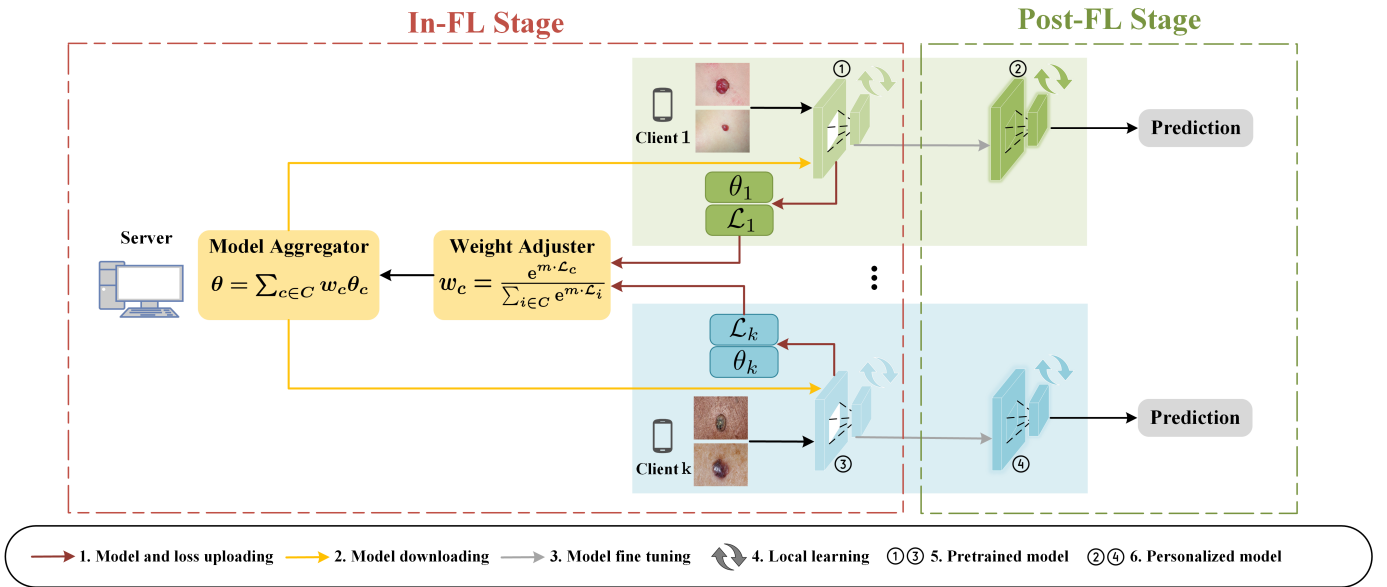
In-FL Stage

Post-FL Stage

Client 1

①

②

Prediction

$\theta_1$

$\mathcal{L}_1$

Server

Model Aggregator

$\theta = \sum_{c \in C} w_c \theta_c$

Weight Adjuster

$w_c = \frac{e^{m \cdot \mathcal{L}_c}}{\sum_{i \in C} e^{m \cdot \mathcal{L}_i}}$

$\mathcal{L}_k$

$\theta_k$

Client k

③

④

Prediction

1. Model and loss uploading 2. Model downloading 3. Model fine tuning 4. Local learning ①③ 5. Pretrained model ②④ 6. Personalized model